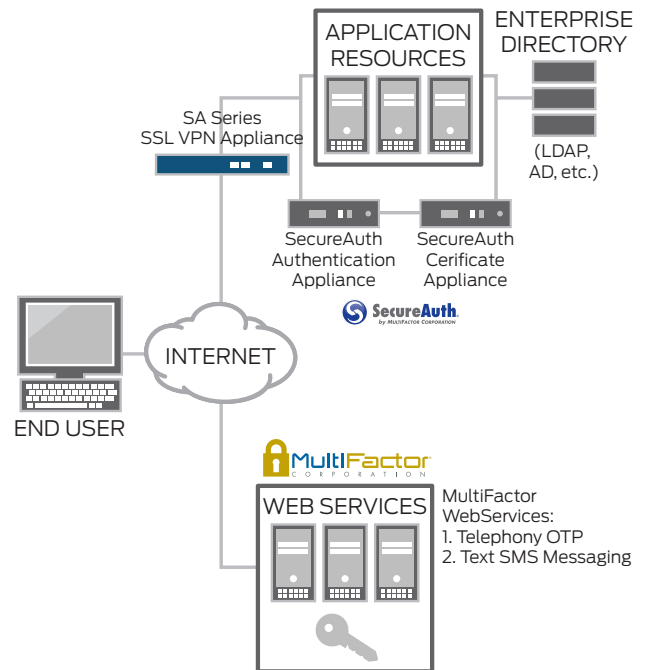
APPLICATION RESOURCES

ENTERPRISE DIRECTORY

(LDAP, AD, etc.)

SA Series SSL VPN Appliance

SecureAuth Authentication Appliance

SecureAuth Cerificate Appliance

SecureAuth by MULTIFACTOR CORPORATION

INTERNET

END USER

MultiFactor CORPORATION

WEB SERVICES

MultiFactor WebServices:
1. Telephony OTP
2. Text SMS Messaging